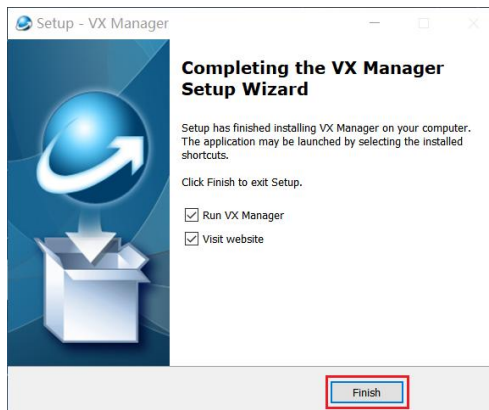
Setup - VX Manager

Completing the VX Manager Setup Wizard

Setup has finished installing VX Manager on your computer. The application may be launched by selecting the installed shortcuts.

Click Finish to exit Setup.

Run VX Manager

Visit website

Finish